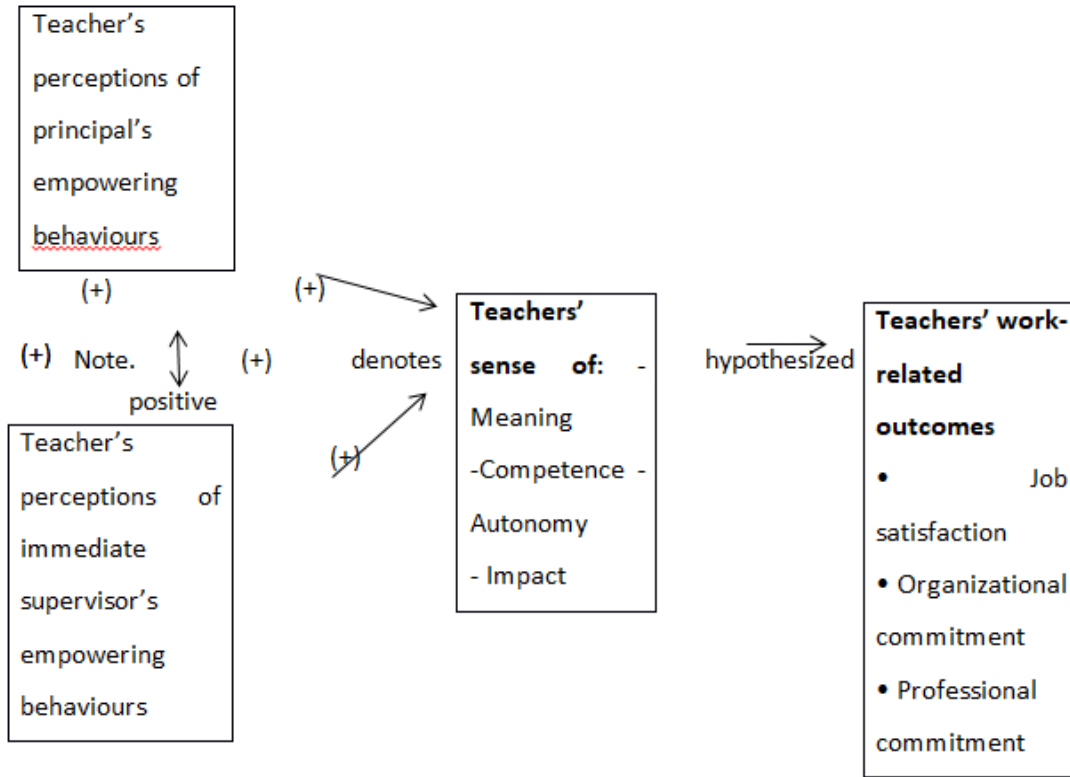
Teacher's perceptions of principal's empowering behaviours

(+)

(+)

(+) Note. (+) denotes positive

Teacher's perceptions of immediate supervisor's empowering behaviours

(+)

**Teachers' sense of:** - Meaning -Competence - Autonomy - Impact

hypothesized

**Teachers' work-related outcomes**
• Job satisfaction
• Organizational commitment
• Professional commitment